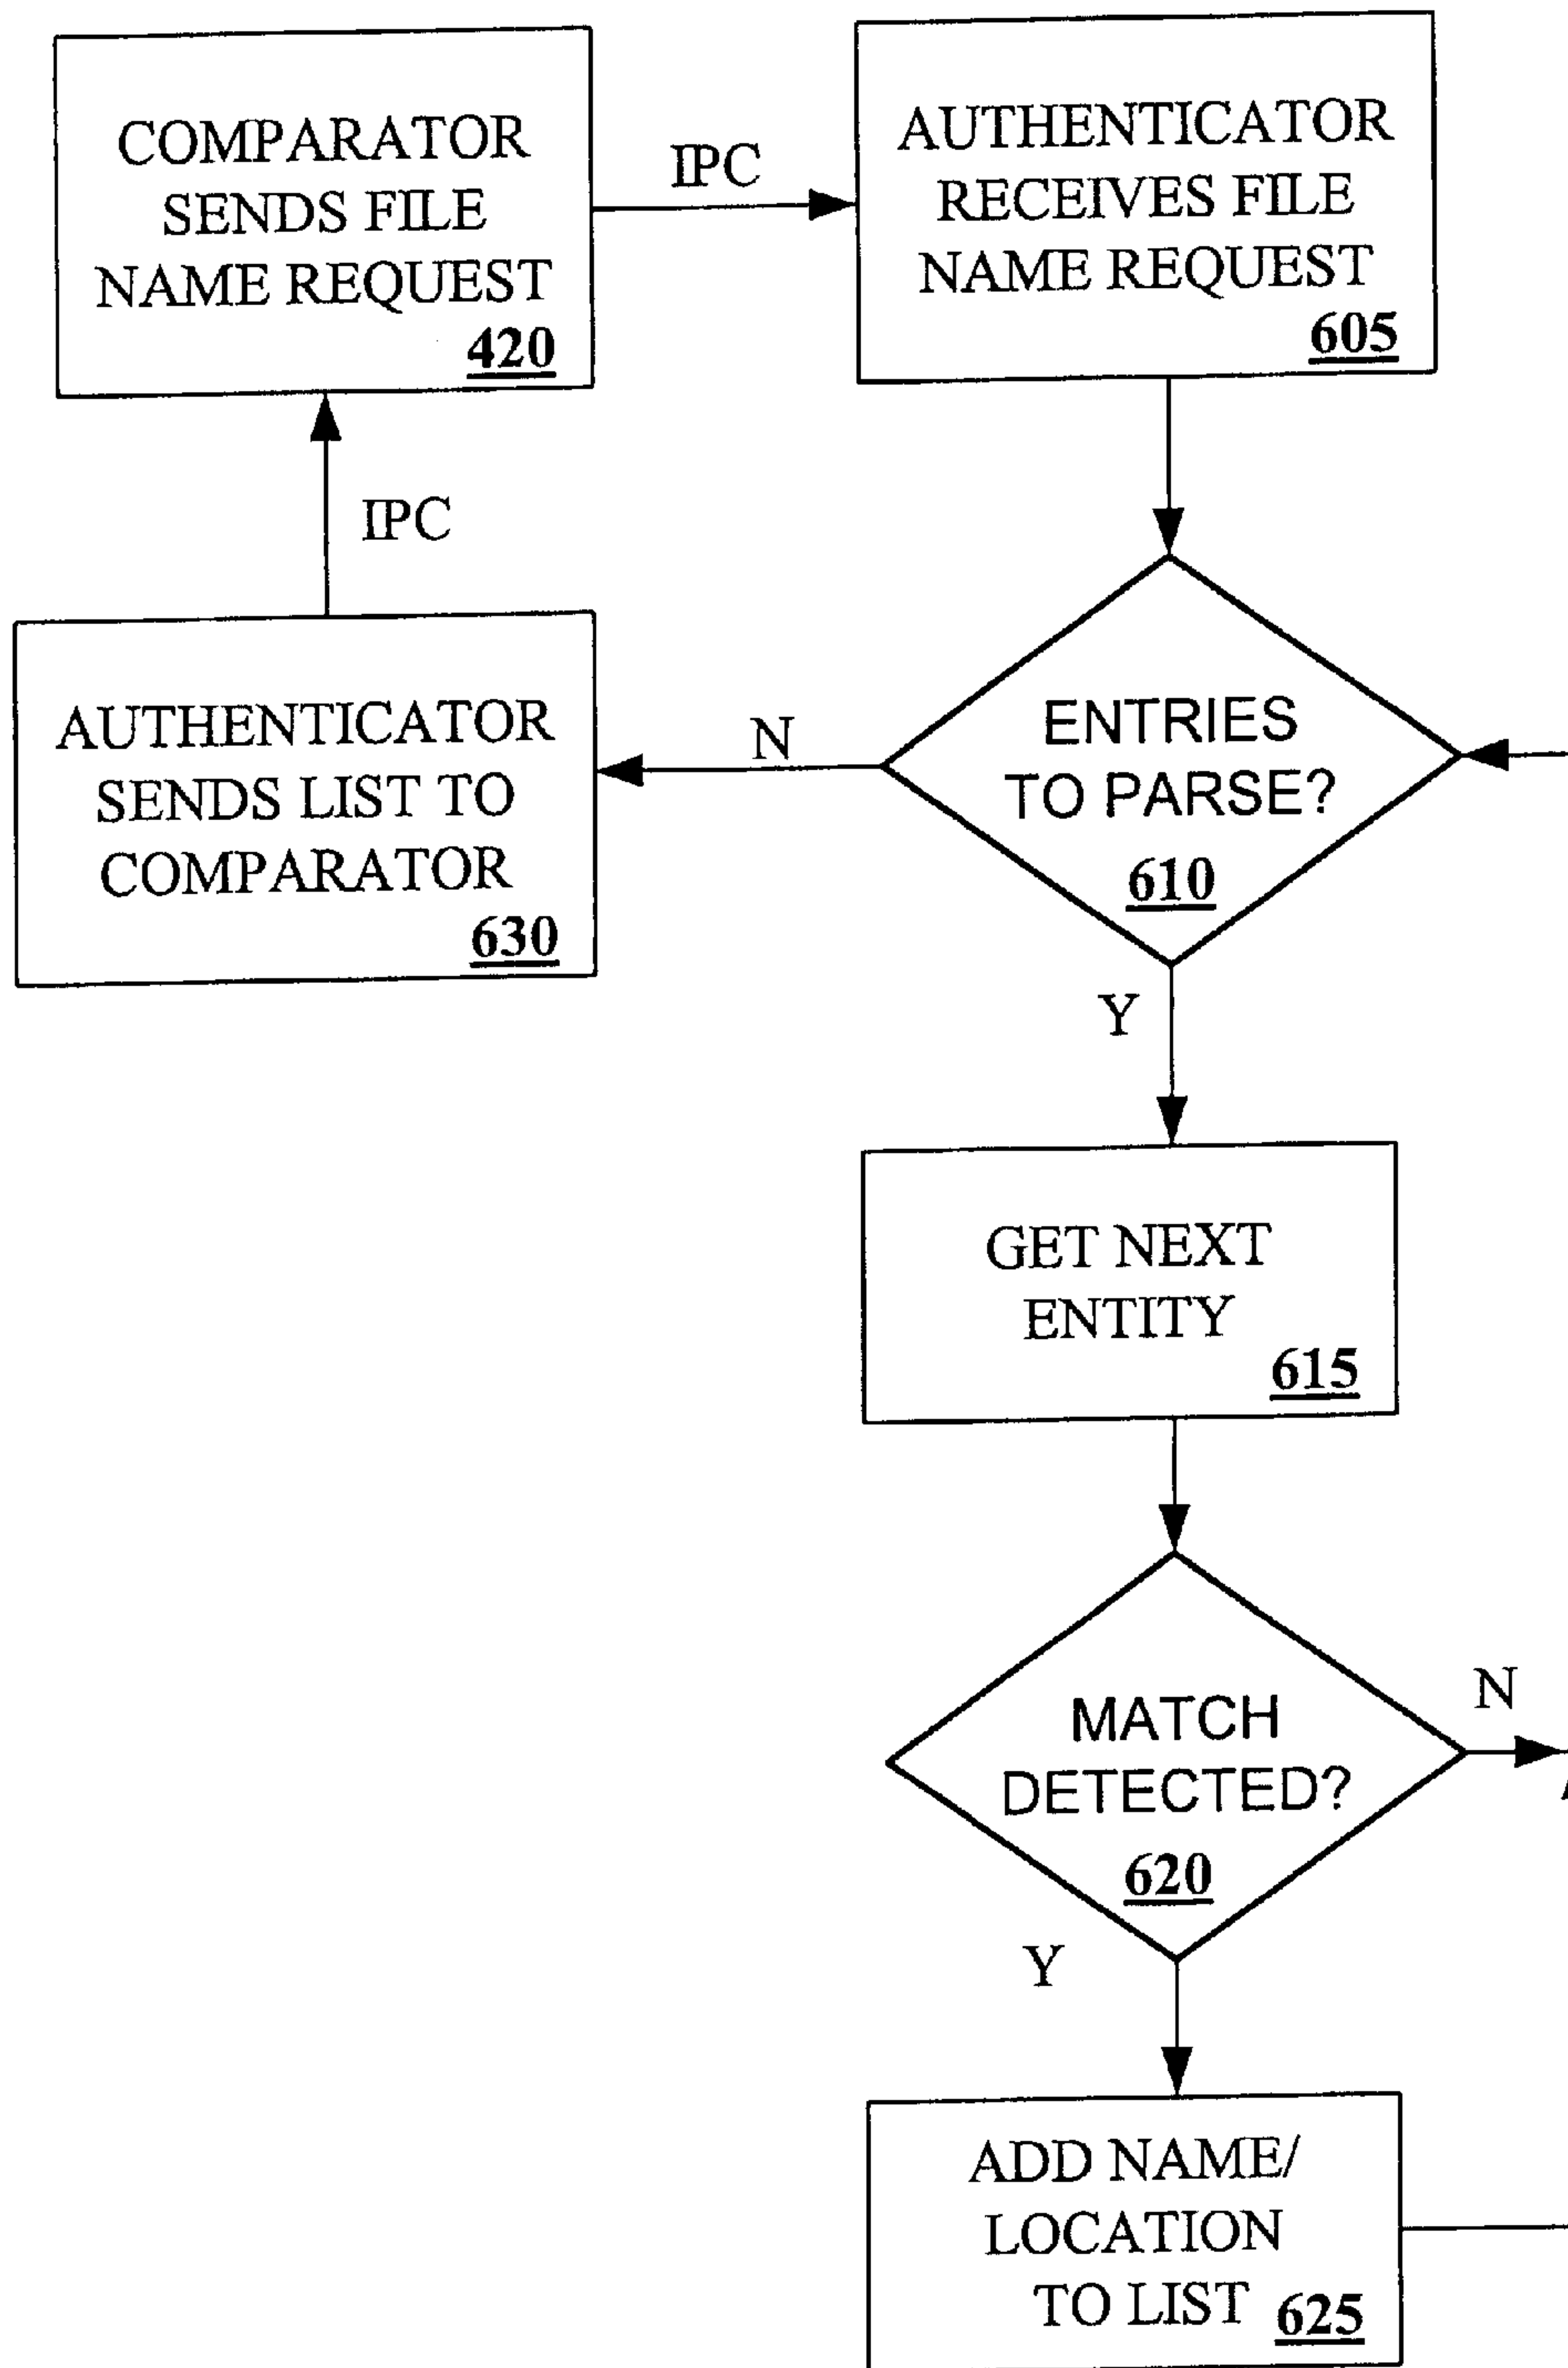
COMPARATOR SENDS FILE NAME REQUEST 420

IPC

AUTHENTICATOR RECEIVES FILE NAME REQUEST 605

IPC

AUTHENTICATOR SENDS LIST TO COMPARATOR 630

N

ENTRIES TO PARSE? 610

Y

GET NEXT ENTITY 615

MATCH DETECTED? 620

N

Y

ADD NAME/ LOCATION TO LIST 625